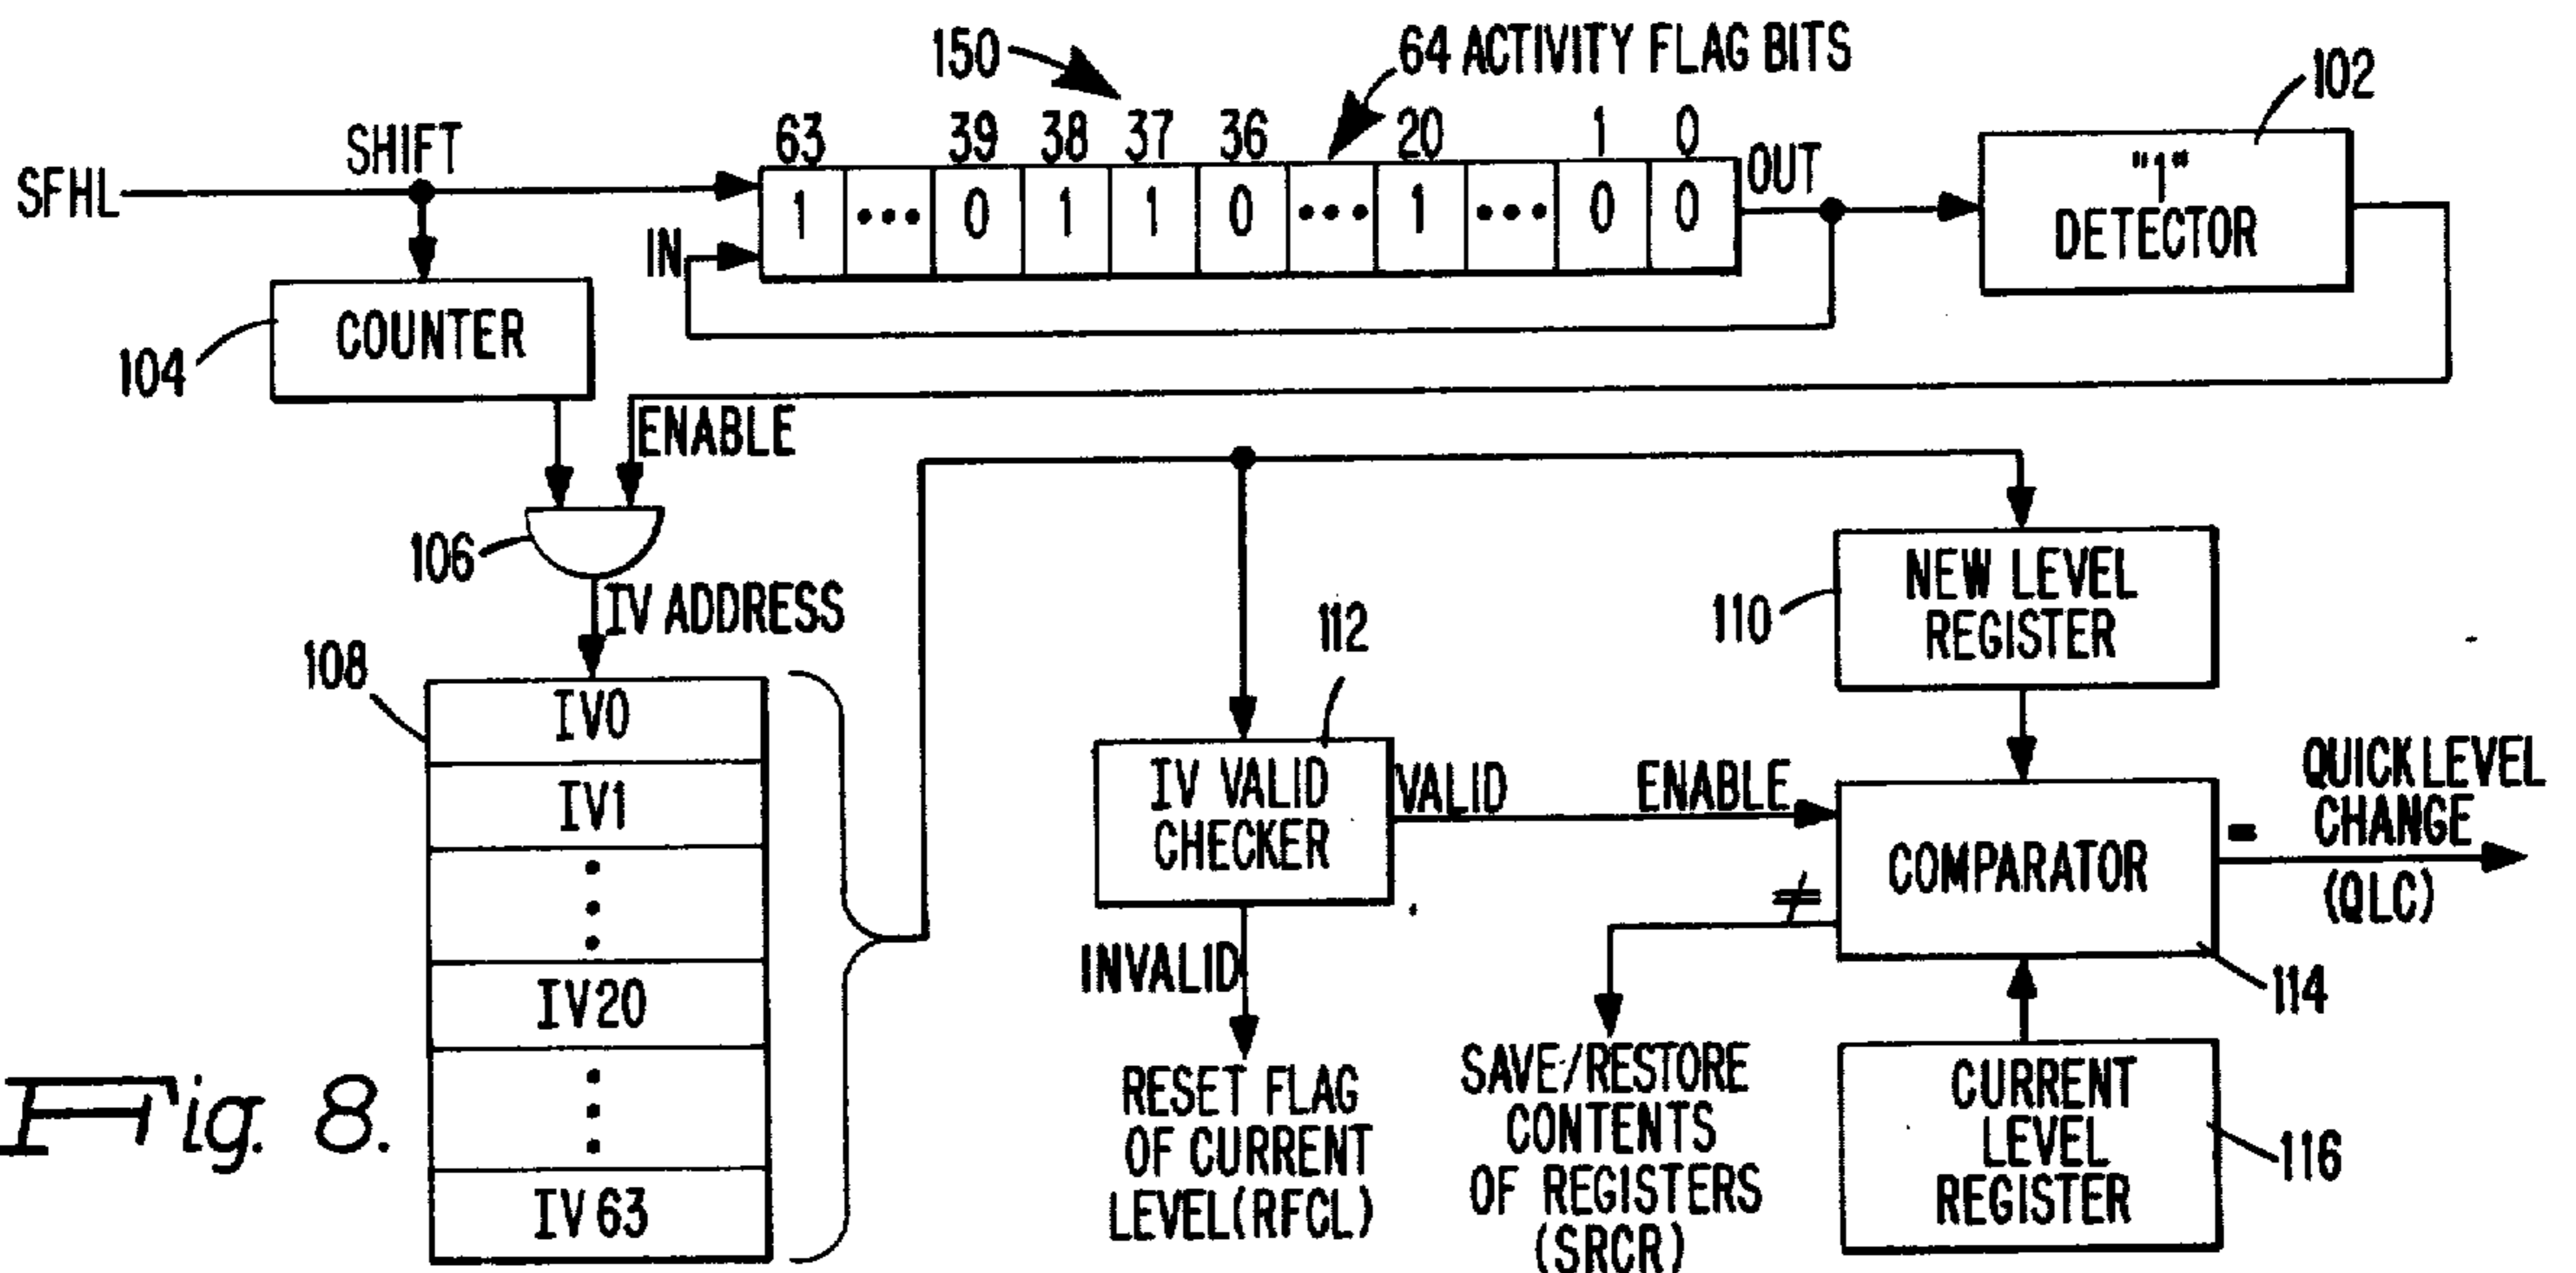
150
64 ACTIVITY FLAG BITS
102
SFHL
SHIFT
63 39 38 37 36 20 1 0
1 ••• 0 1 1 0 ••• 1 ••• 0 0
IN
OUT
"1" DETECTOR
104
COUNTER
ENABLE
106
IV ADDRESS
108
IV0
IV1
IV20
IV 63
112
IV VALID CHECKER
VALID
ENABLE
INVALID
RESET FLAG OF CURRENT LEVEL(RFCL)
110
NEW LEVEL REGISTER
COMPARATOR
=
QUICK LEVEL CHANGE (QLC)
$\neq$
SAVE/RESTORE CONTENTS OF REGISTERS (SRCR)
114
CURRENT LEVEL REGISTER
116
Fig. 8.